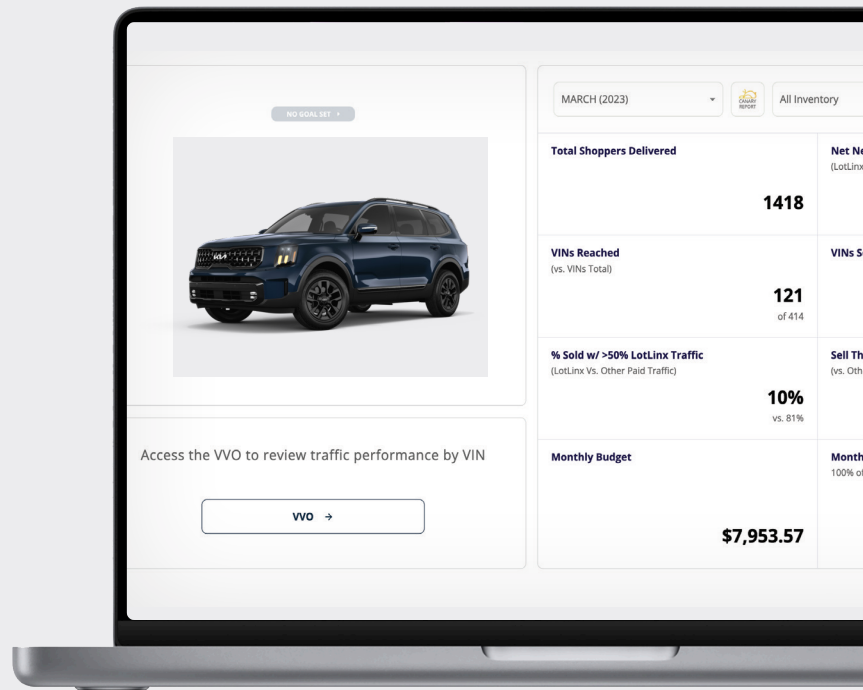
NO GOAL SET ›

Access the VVO to review traffic performance by VIN

VVO →

MARCH (2023)

CANARY REPORT

All Inventory

Total Shoppers Delivered

1418

Net Ne
(LotLinx

VINs Reached
(vs. VINs Total)

121
of 414

VINs S

% Sold w/ >50% LotLinx Traffic
(LotLinx Vs. Other Paid Traffic)

10%
vs. 81%

Sell Th
(vs. Oth

Monthly Budget

$7,953.57

Month
100% o